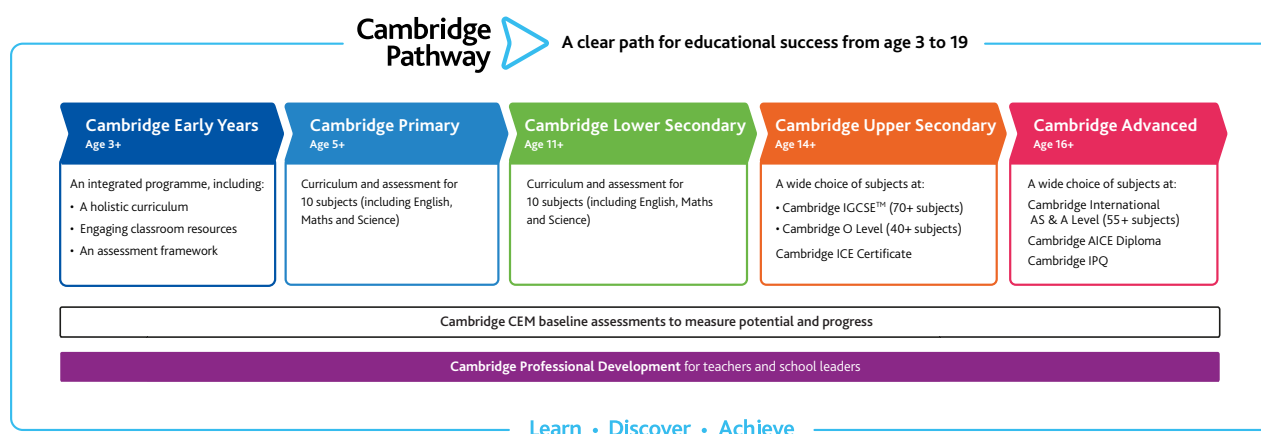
Cambridge Pathway

A clear path for educational success from age 3 to 19

Cambridge Early Years
Age 3+

An integrated programme, including:
• A holistic curriculum
• Engaging classroom resources
• An assessment framework

Cambridge Primary
Age 5+

Curriculum and assessment for 10 subjects (including English, Maths and Science)

Cambridge Lower Secondary
Age 11+

Curriculum and assessment for 10 subjects (including English, Maths and Science)

Cambridge Upper Secondary
Age 14+

A wide choice of subjects at:
• Cambridge IGCSE™ (70+ subjects)
• Cambridge O Level (40+ subjects)
Cambridge ICE Certificate

Cambridge Advanced
Age 16+

A wide choice of subjects at:
Cambridge International AS & A Level (55+ subjects)
Cambridge AICE Diploma
Cambridge IPQ

Cambridge CEM baseline assessments to measure potential and progress

Cambridge Professional Development for teachers and school leaders

Learn • Discover • Achieve